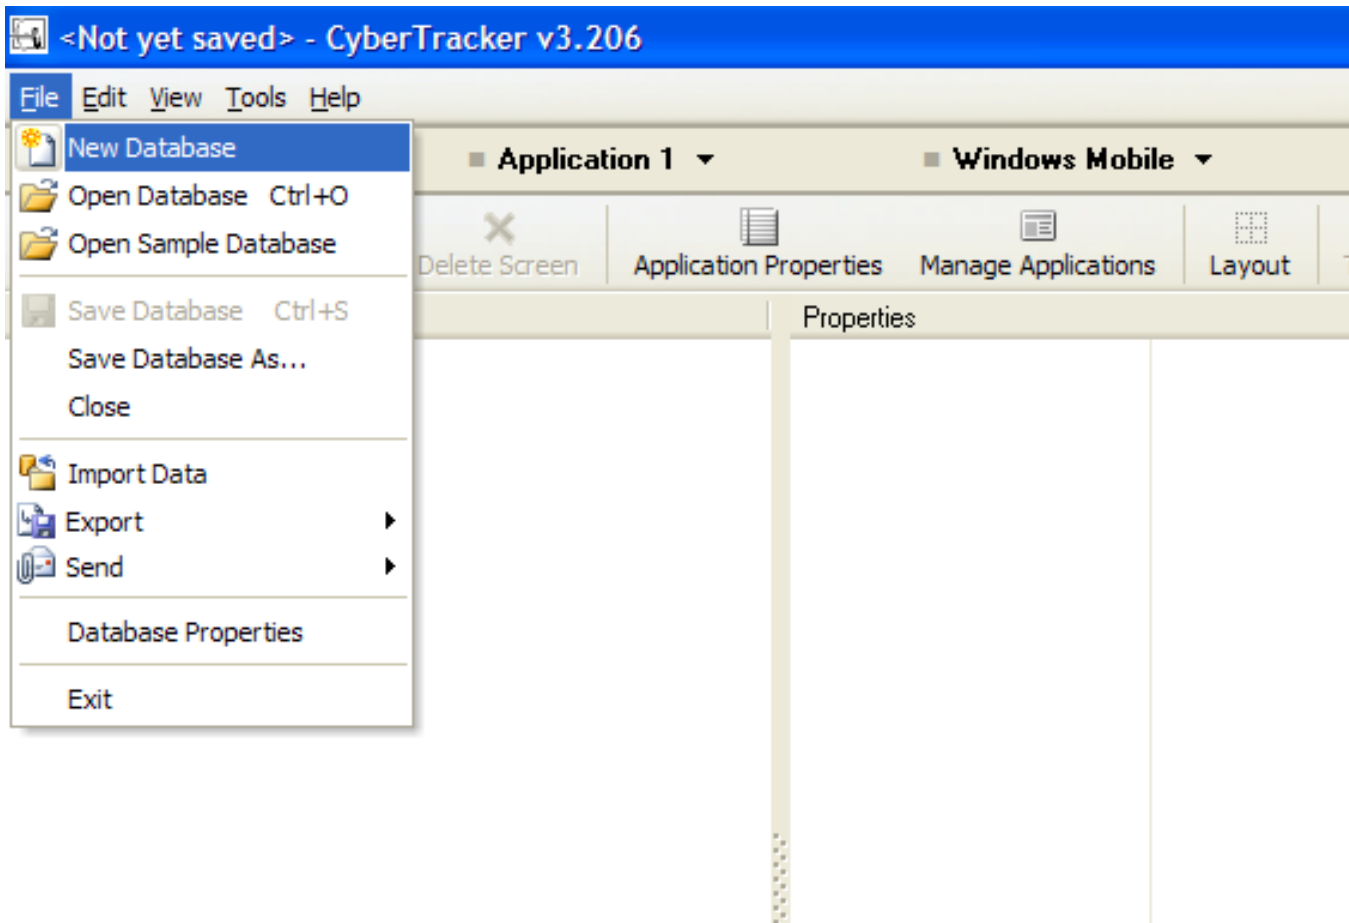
<Not yet saved> - CyberTracker v3.206

File Edit View Tools Help

New Database
Open Database Ctrl+O
Open Sample Database
Save Database Ctrl+S
Save Database As...
Close
Import Data
Export
Send
Database Properties
Exit

Application 1
Windows Mobile

Delete Screen
Application Properties
Manage Applications
Layout

Properties